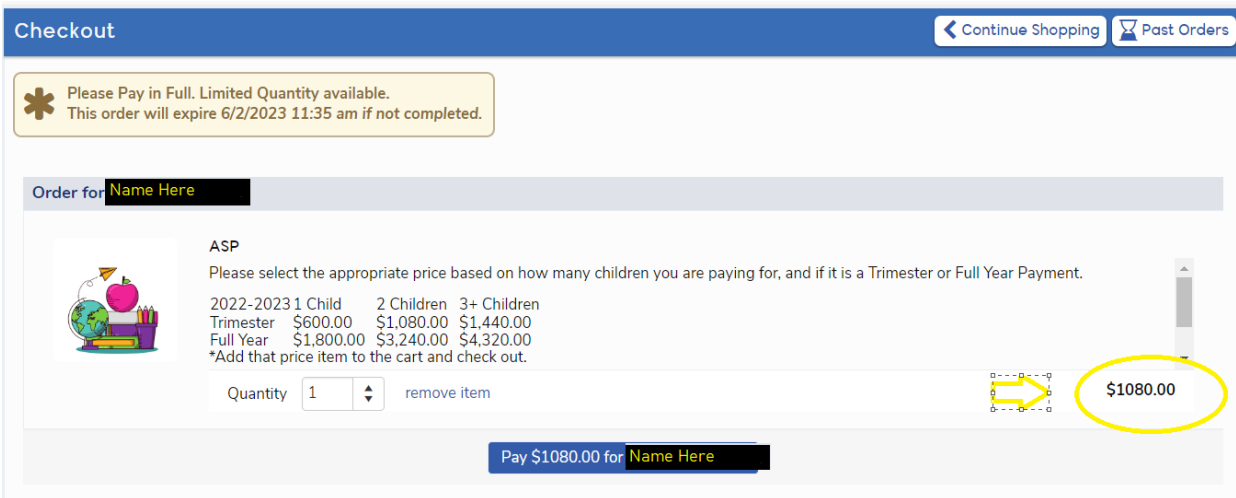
Checkout

Continue Shopping

Past Orders

Please Pay in Full. Limited Quantity available.
This order will expire 6/2/2023 11:35 am if not completed.

Order for Name Here

ASP

Please select the appropriate price based on how many children you are paying for, and if it is a Trimester or Full Year Payment.

| 2022-2023 | 1 Child | 2 Children | 3+ Children |
|---|---|---|---|
| Trimester | \$600.00 | \$1,080.00 | \$1,440.00 |
| Full Year | \$1,800.00 | \$3,240.00 | \$4,320.00 |

*Add that price item to the cart and check out.

Quantity 1 remove item

\$1080.00

Pay \$1080.00 for Name Here